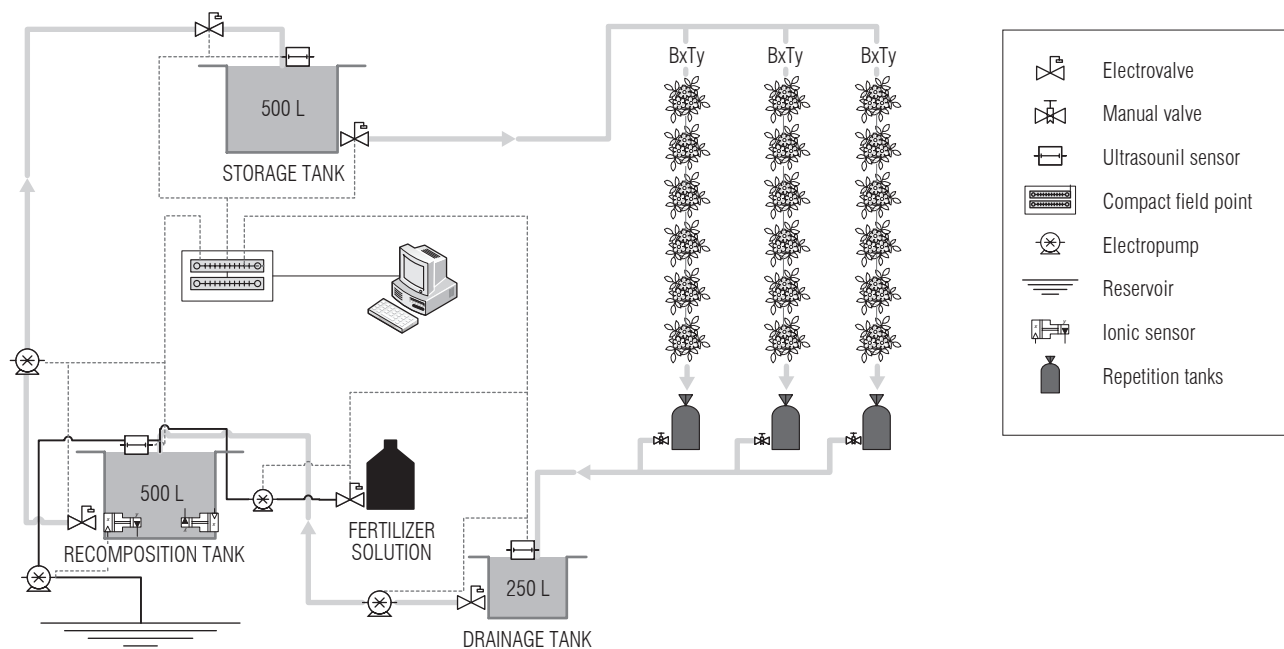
500 L

STORAGE TANK

BxTy

BxTy

BxTy

500 L

RECOMPOSITION TANK

FERTILIZER SOLUTION

250 L

DRAINAGE TANK

Electrovalve

Manual valve

Ultrasounil sensor

Compact field point

Electropump

Reservoir

Ionic sensor

Repetition tanks